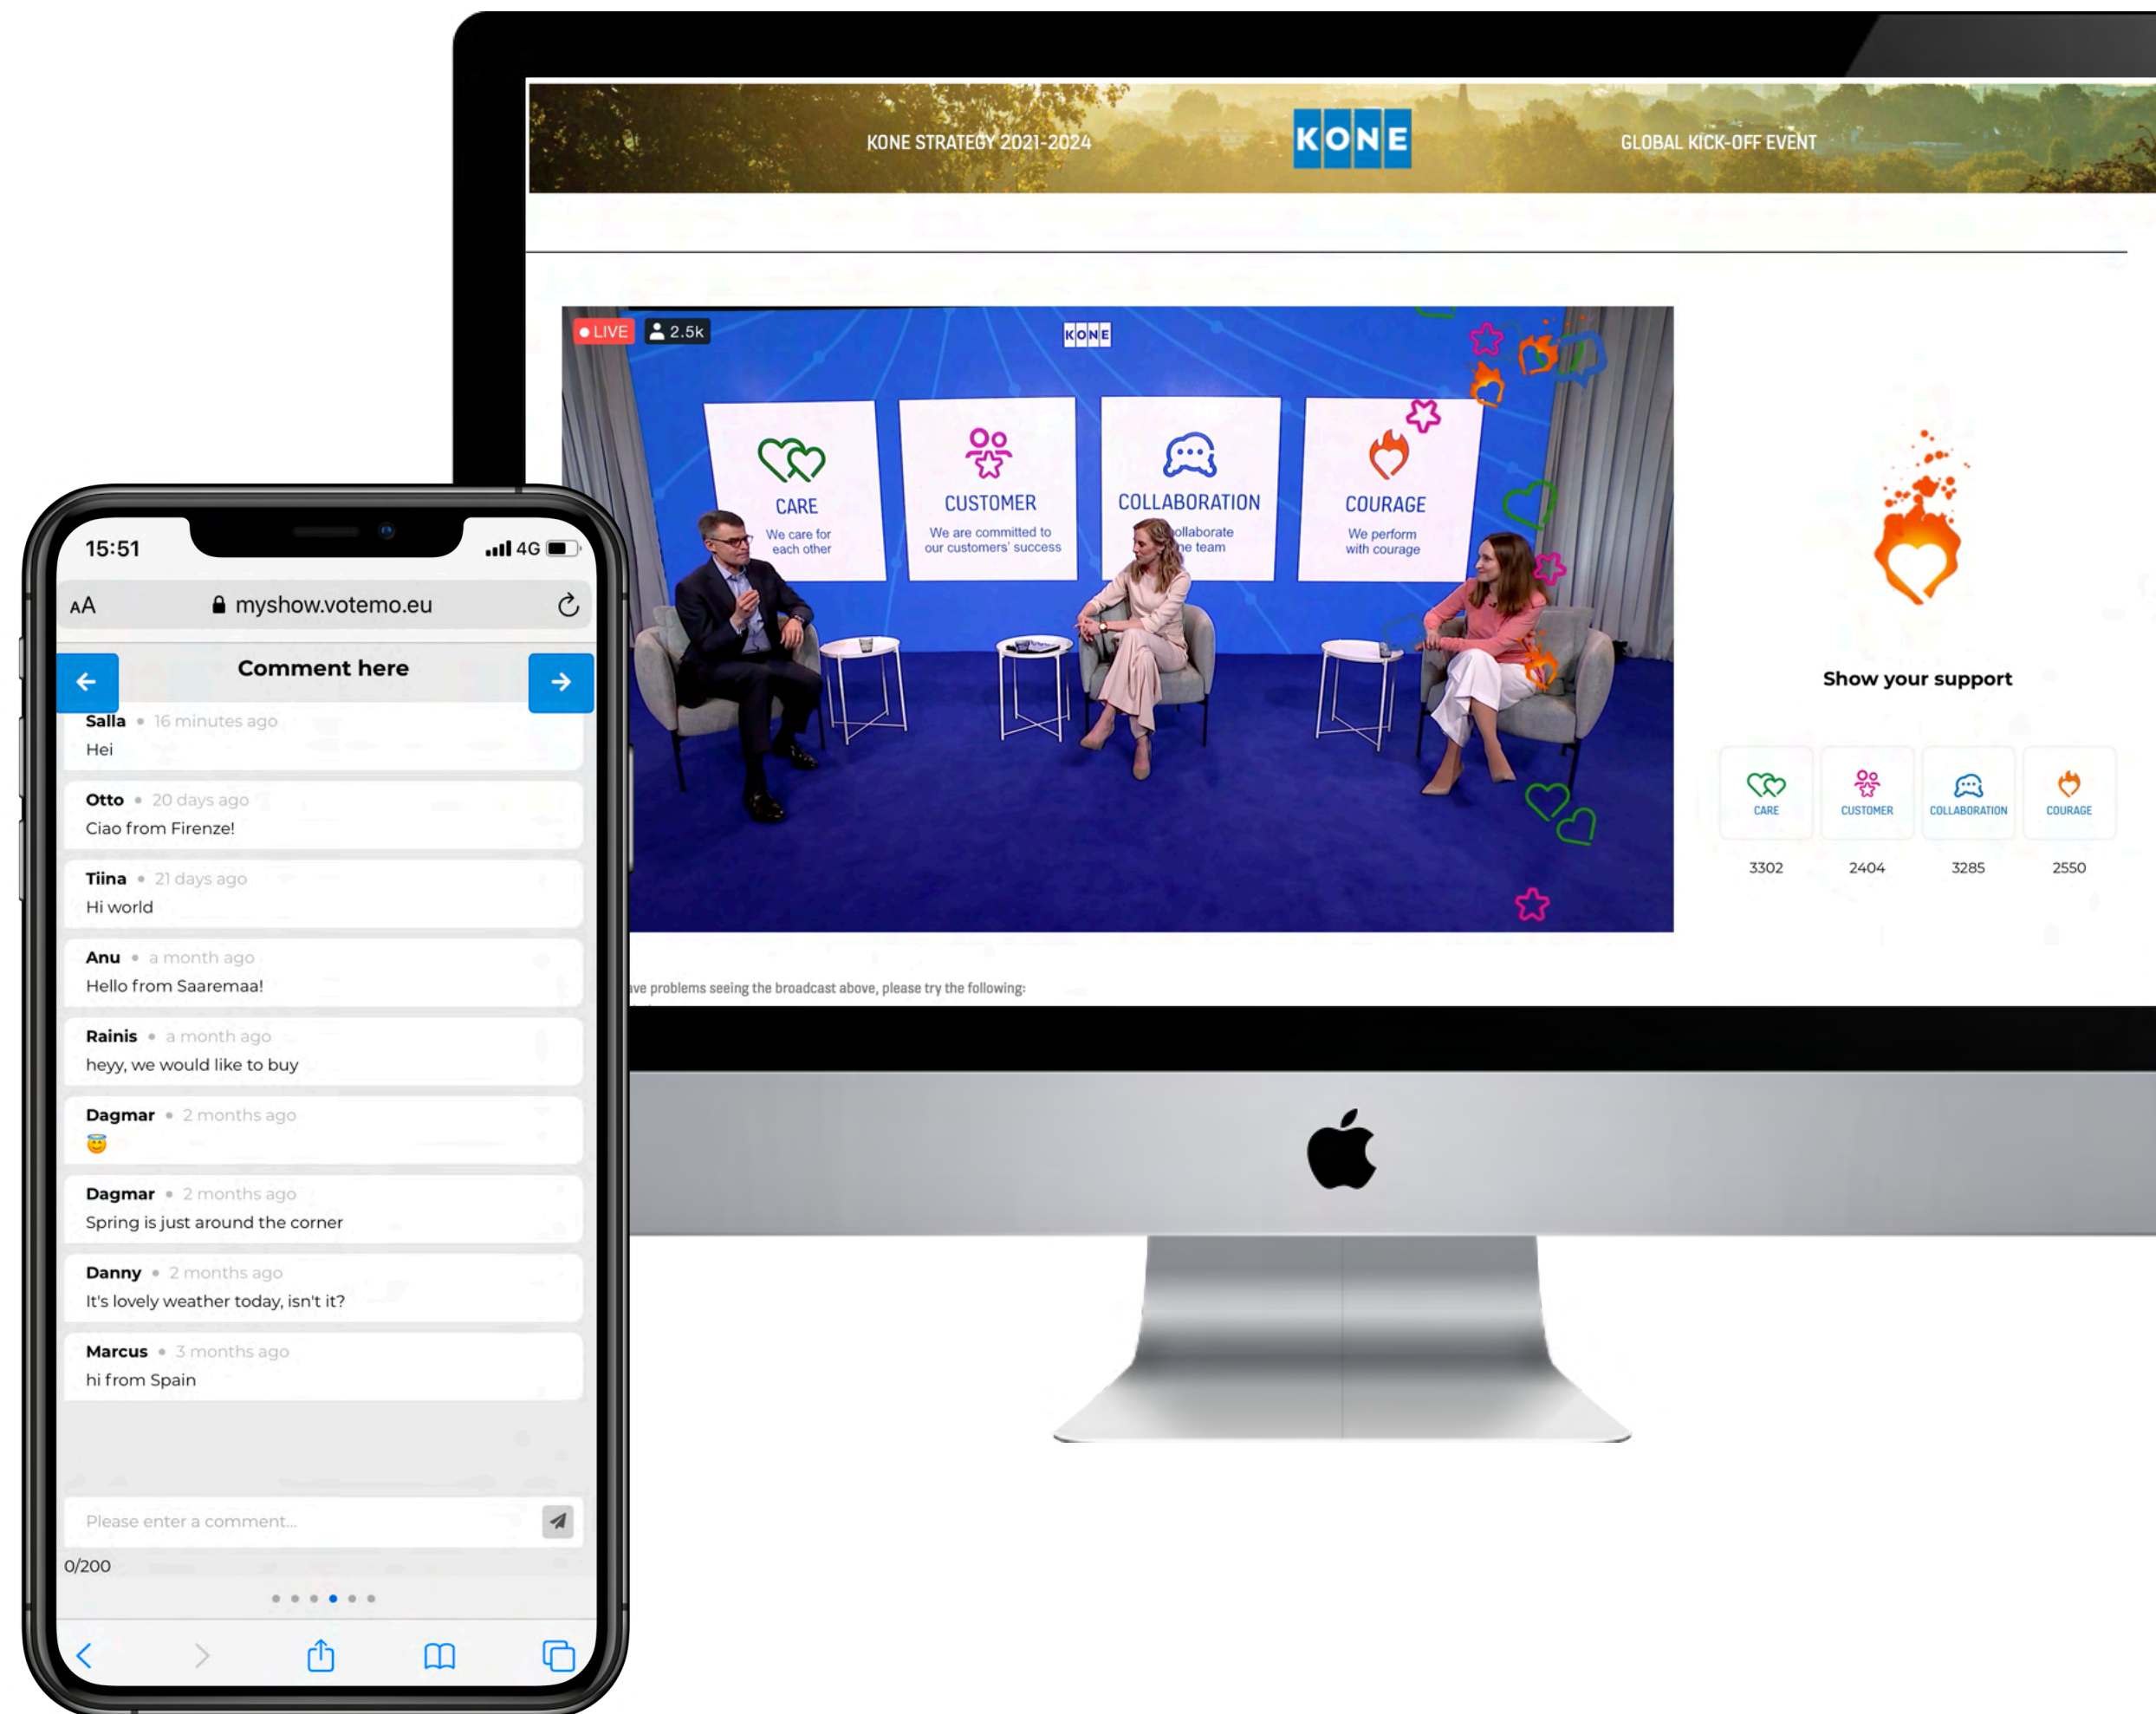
KONE STRATEGY 2021-2024

KONE

GLOBAL KICK-OFF EVENT

LIVE 2.5k

KONE

CARE
We care for each other

CUSTOMER
We are committed to our customers' success

COLLABORATION
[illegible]ollaborate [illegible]e team

COURAGE
We perform with courage

Show your support

| CARE | CUSTOMER | COLLABORATION | COURAGE |
|---|---|---|---|
| 3302 | 2404 | 3285 | 2550 |

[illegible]ve problems seeing the broadcast above, please try the following:

15:51 4G

AA myshow.votemo.eu

Comment here

Salla • 16 minutes ago
Hei

Otto • 20 days ago
Ciao from Firenze!

Tiina • 21 days ago
Hi world

Anu • a month ago
Hello from Saaremaa!

Rainis • a month ago
heyy, we would like to buy

Dagmar • 2 months ago
😇

Dagmar • 2 months ago
Spring is just around the corner

Danny • 2 months ago
It's lovely weather today, isn't it?

Marcus • 3 months ago
hi from Spain

Please enter a comment...

0/200